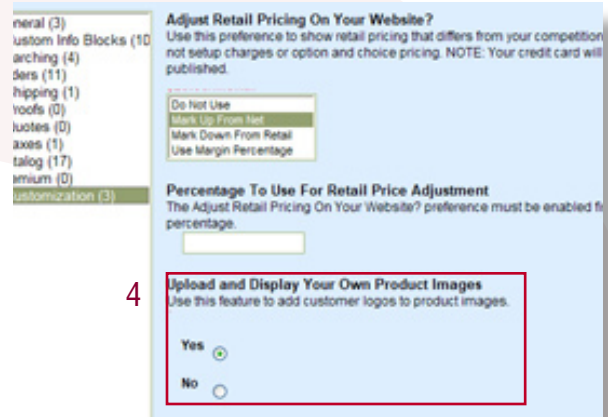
eneral (3)
ustom Info Blocks (10
arching (4)
ders (11)
hipping (1)
roofs (0)
uotes (0)
axes (1)
talog (17)
emium (0)
ustomization (3)

Adjust Retail Pricing On Your Website?
Use this preference to show retail pricing that differs from your competition not setup charges or option and choice pricing. NOTE: Your credit card will published.

Do Not Use
Mark Up From Net
Mark Down From Retail
Use Margin Percentage

Percentage To Use For Retail Price Adjustment
The Adjust Retail Pricing On Your Website? preference must be enabled f percentage.

4

Upload and Display Your Own Product Images
Use this feature to add customer logos to product images.

Yes

No